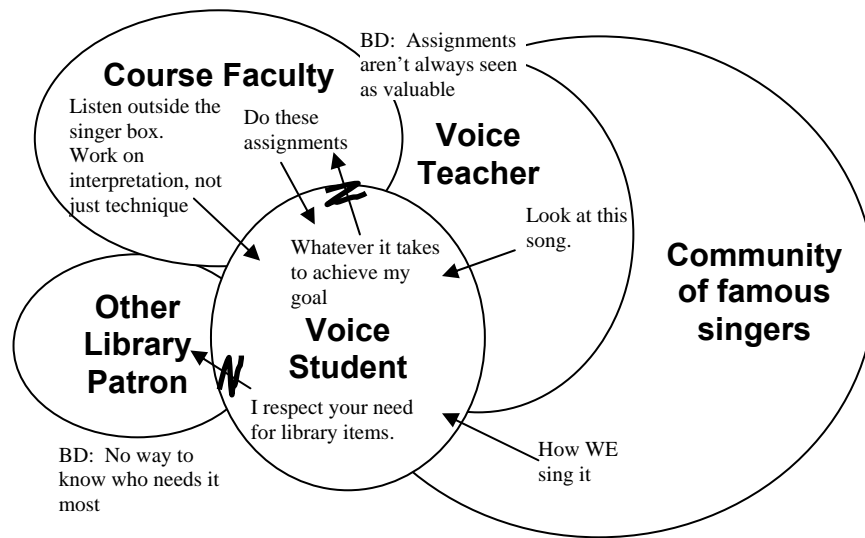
BD: Assignments aren't always seen as valuable

Course Faculty

Listen outside the singer box. Work on interpretation, not just technique

Do these assignments

Voice Teacher

Look at this song.

Whatever it takes to achieve my goal

Voice Student

Community of famous singers

Other Library Patron

I respect your need for library items.

BD: No way to know who needs it most

How WE sing it